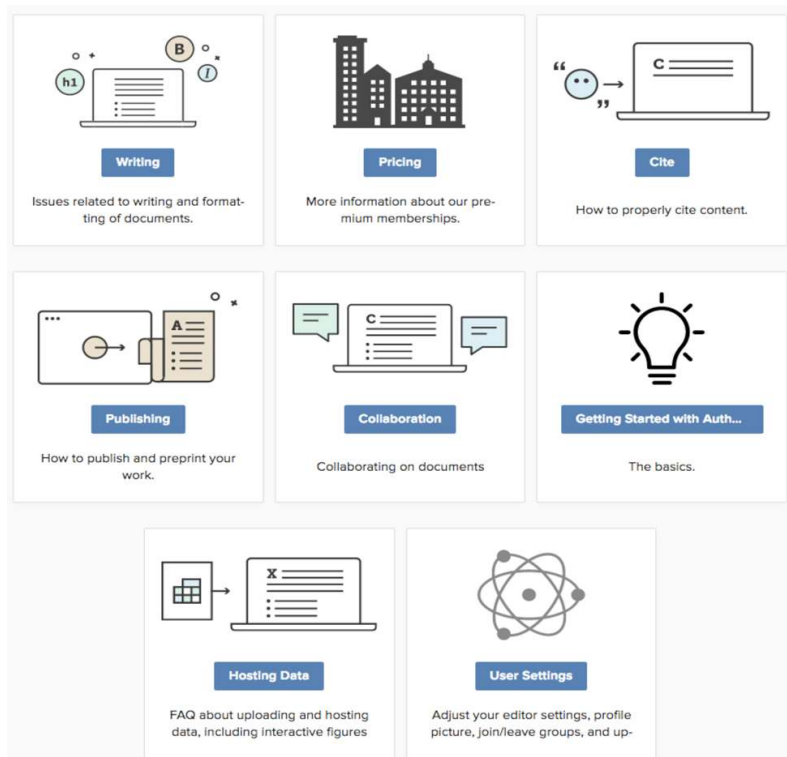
h1

B

I

Writing

Issues related to writing and formatting of documents.

Pricing

More information about our premium memberships.

“ ”

C

Cite

How to properly cite content.

A

Publishing

How to publish and preprint your work.

C

Collaboration

Collaborating on documents

Getting Started with Auth...

The basics.

X

Hosting Data

FAQ about uploading and hosting data, including interactive figures

User Settings

Adjust your editor settings, profile picture, join/leave groups, and up-